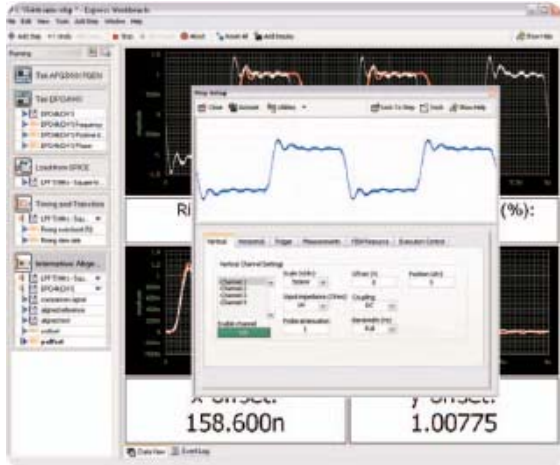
Express Workbench
File Edit View Tools Add Step Window Help
Add Step Undo Redo Run Stop Abort Reset All Add Display Show Help

Running

Tek AFG3000/7000

Tek DPO4000

DPO4kDrv

Load from SPICE

Timing and Transition

Rising overshoot
Rising slew rate

Interactive Align

LPF
DPO4kDrv
correlation signal
aligned reference
aligned res
xoffset
yoffset

Step Setup
Close Account Utilities Back To Step Undo Show Help

Ri (%):

Vertical Horizontal Trigger Measurements FBW/Resource Execution Control

Vertical Channel Settings
Channel 1
Channel 2
Channel 3
Channel 4
Scale (V/div)
Input impedance (Ohms)
Offset (V)
Position (div)
Coupling
DC
Probe attenuation
1
Bandwidth (Hz)
Full
Enable channel

x offset:
158.600n
y offset:
1.00775

Data View Event Log